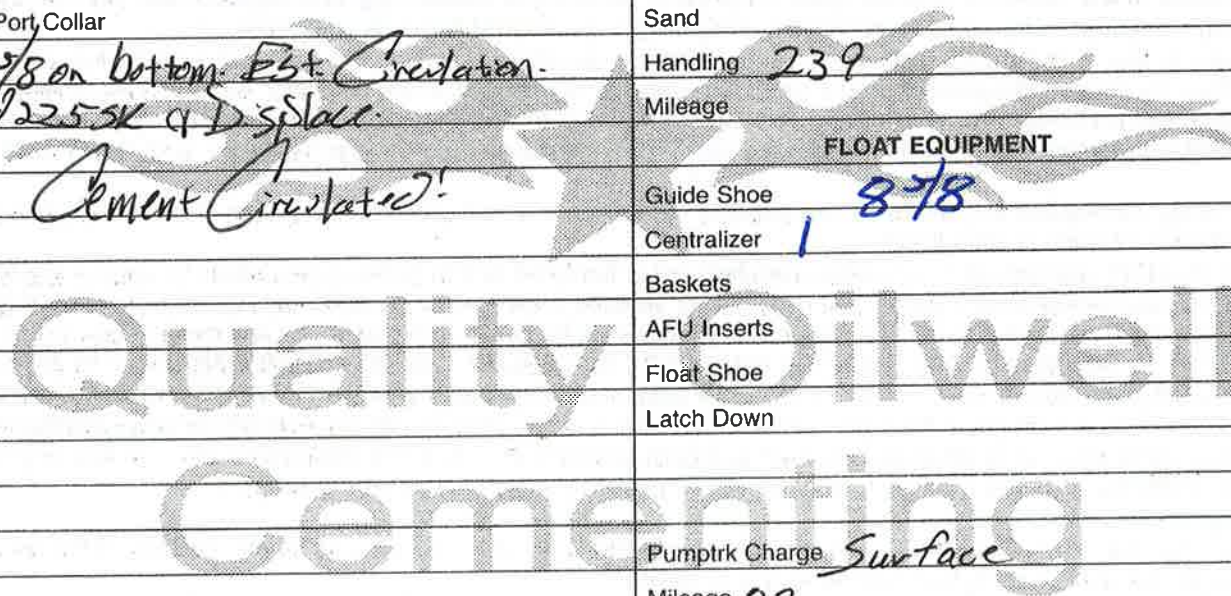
Port Collar
5/8 on bottom. Est. Circulation. 225SK & Displace.
Cement Circulated!

Sand
Handling 239
Mileage
FLOAT EQUIPMENT
Guide Shoe 8 5/8
Centralizer 1
Baskets
AFU Inserts
Float Shoe
Latch Down

Quality Oilwell
Cementing

Pumptrk Charge Surface
Mileage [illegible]